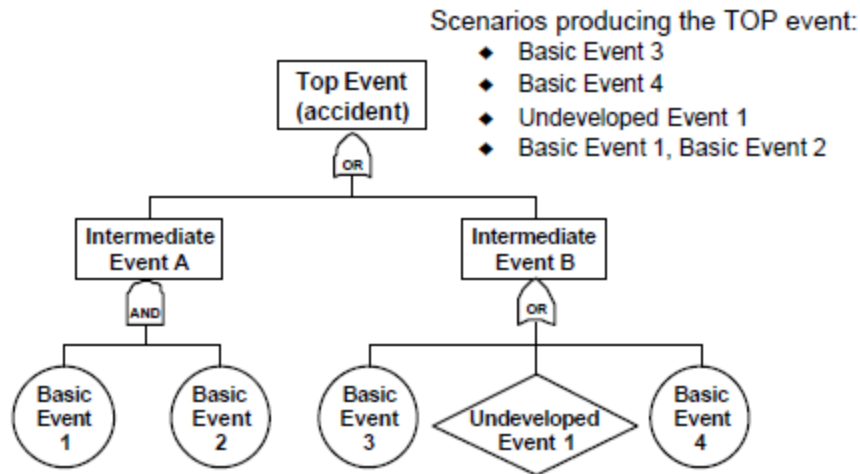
Scenarios producing the TOP event:
- Basic Event 3
- Basic Event 4
- Undeveloped Event 1
- Basic Event 1, Basic Event 2

Top Event (accident)

OR

Intermediate Event A

AND

Intermediate Event B

OR

Basic Event 1

Basic Event 2

Basic Event 3

Undeveloped Event 1

Basic Event 4